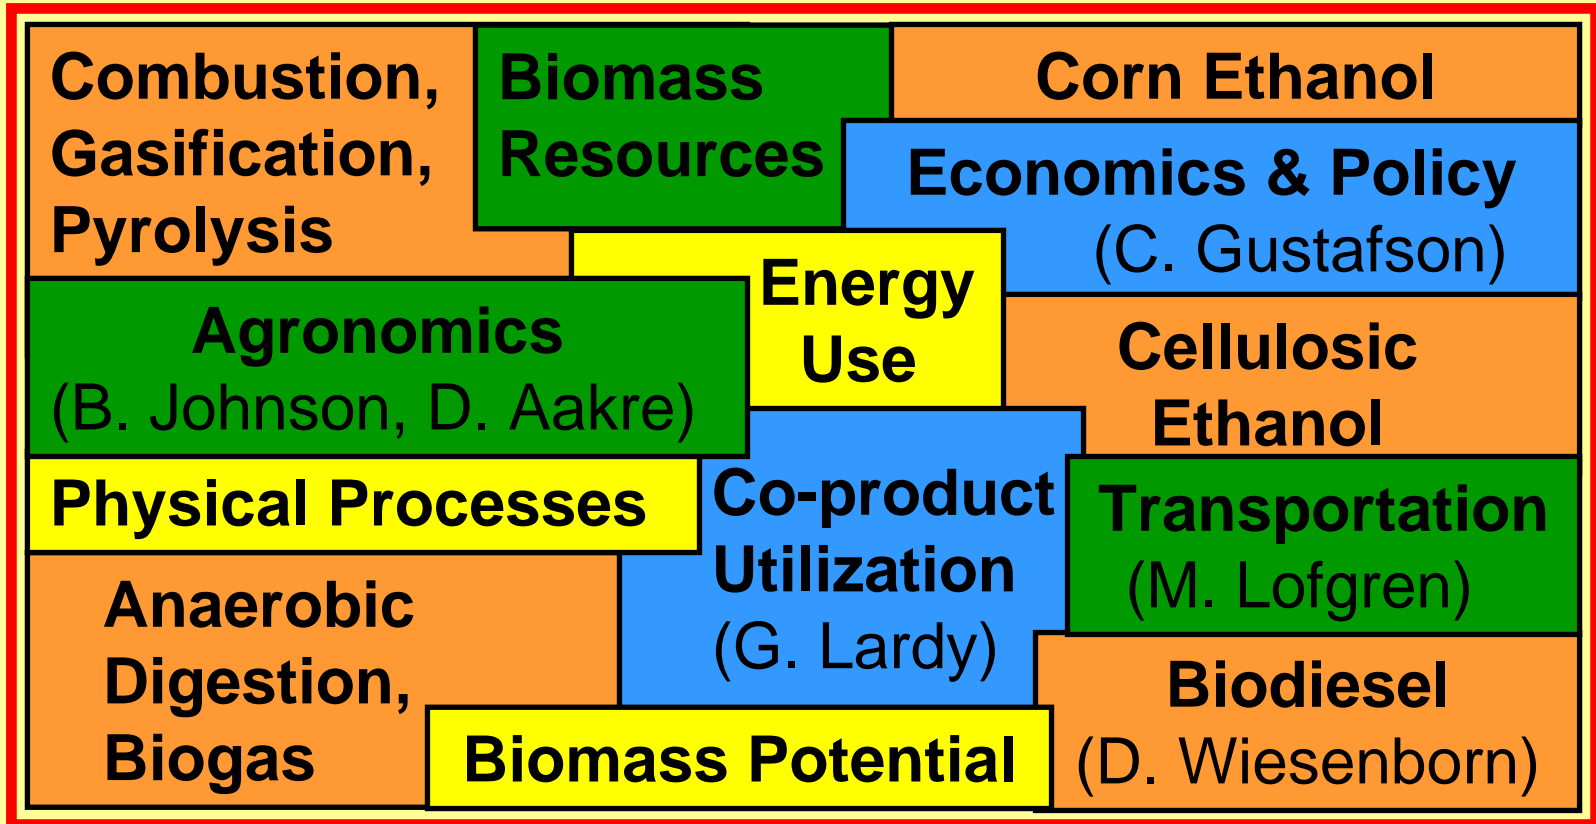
Combustion, Gasification, Pyrolysis

Biomass Resources

Corn Ethanol

Economics & Policy (C. Gustafson)

Energy Use

Agronomics (B. Johnson, D. Aakre)

Cellulosic Ethanol

Physical Processes

Co-product Utilization (G. Lardy)

Transportation (M. Lofgren)

Anaerobic Digestion, Biogas

Biomass Potential

Biodiesel (D. Wiesenborn)